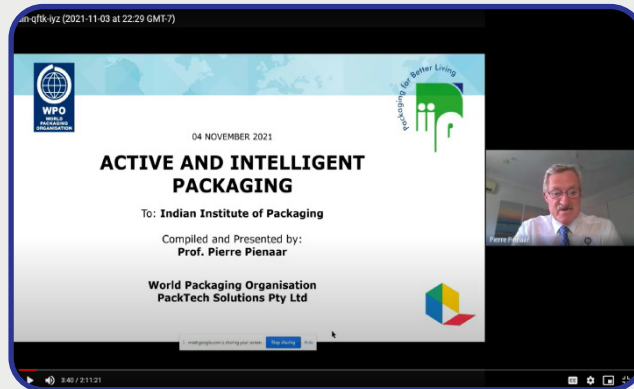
ain-qftk-iyz (2021-11-03 at 22:29 GMT-7)

WPO
WORLD PACKAGING ORGANISATION

Packaging For Better Living

iip

04 NOVEMBER 2021

ACTIVE AND INTELLIGENT PACKAGING

To: Indian Institute of Packaging

Compiled and Presented by:
Prof. Pierre Pienaar

World Packaging Organisation
PackTech Solutions Pty Ltd

meet.google.com is sharing your screen. Stop sharing Hide

Pierre Pienaar

3:40 / 2:11:21